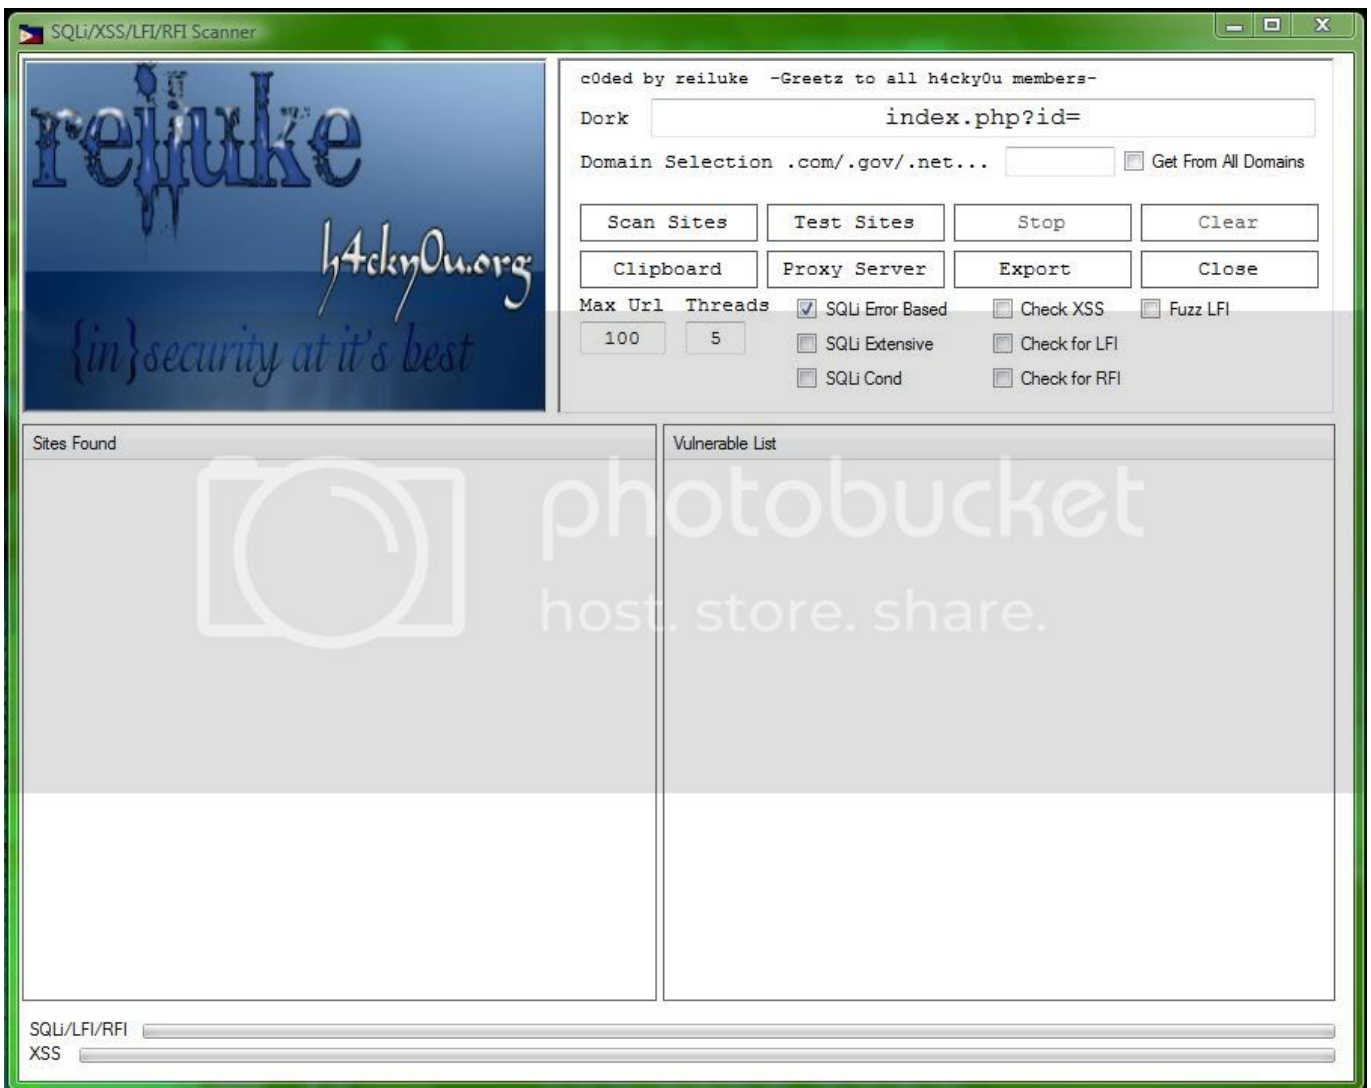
SQLi/XSS/LFI/RFI Scanner

reiluke
h4cky0u.org
{in}security at it's best

c0ded by reiluke -Greetz to all h4cky0u members-

Dork index.php?id=

Domain Selection .com/.gov/.net... Get From All Domains

Scan Sites
Test Sites
Stop
Clear
Clipboard
Proxy Server
Export
Close

Max Url 100
Threads 5

SQLi Error Based
SQLi Extensive
SQLi Cond
Check XSS
Check for LFI
Check for RFI
Fuzz LFI

Sites Found

Vulnerable List

photobucket
host. store. share.

SQLi/LFI/RFI
XSS